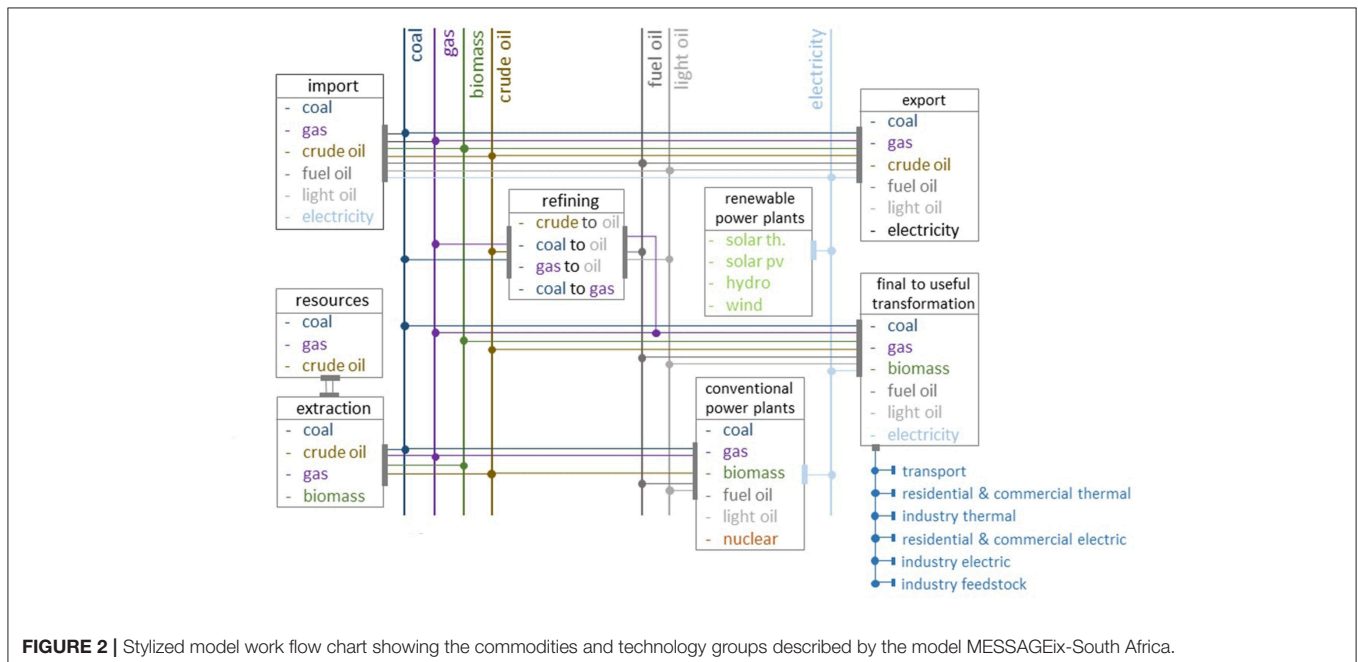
coal
gas
biomass
crude oil
fuel oil
light oil
electricity

import
- coal
- gas
- crude oil
- fuel oil
- light oil
- electricity

export
- coal
- gas
- crude oil
- fuel oil
- light oil
- electricity

refining
- crude to oil
- coal to oil
- gas to oil
- coal to gas

renewable power plants
- solar th.
- solar pv
- hydro
- wind

resources
- coal
- gas
- crude oil

final to useful transformation
- coal
- gas
- biomass
- fuel oil
- light oil
- electricity

extraction
- coal
- crude oil
- gas
- biomass

conventional power plants
- coal
- gas
- biomass
- fuel oil
- light oil
- nuclear

transport
residential & commercial thermal
industry thermal
residential & commercial electric
industry electric
industry feedstock

**FIGURE 2 |** Stylized model work flow chart showing the commodities and technology groups described by the model MESSAGEix-South Africa.